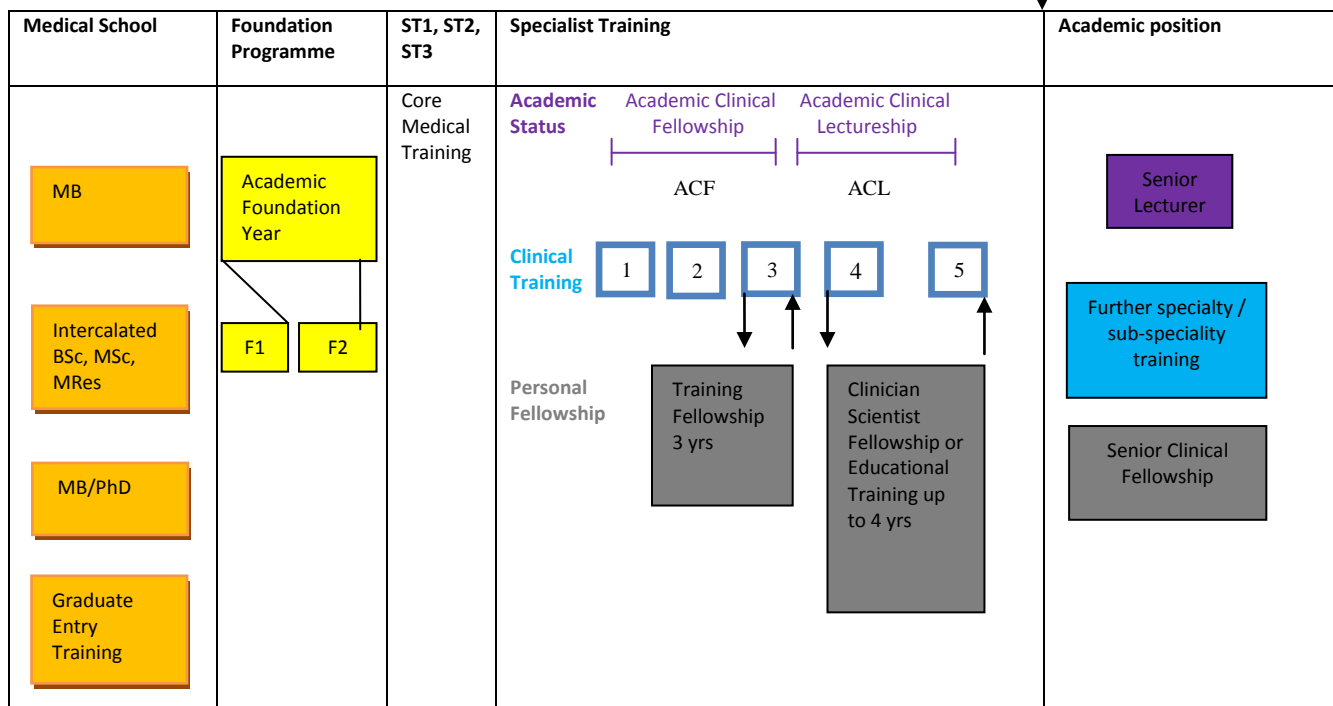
| Medical School | Foundation Programme | ST1, ST2, ST3 | Specialist Training | Academic position |
|---|---|---|---|---|
| MB<br>Intercalated BSc, MSc, MRes<br>MB/PhD<br>Graduate Entry Training | Academic Foundation Year<br>F1 F2 | Core Medical Training | Academic Status Academic Clinical Fellowship Academic Clinical Lectureship<br>ACF ACL<br>Clinical Training 1 2 3 4 5<br>Personal Fellowship Training Fellowship 3 yrs Clinician Scientist Fellowship or Educational Training up to 4 yrs | Senior Lecturer<br>Further specialty / sub-speciality training<br>Senior Clinical Fellowship |